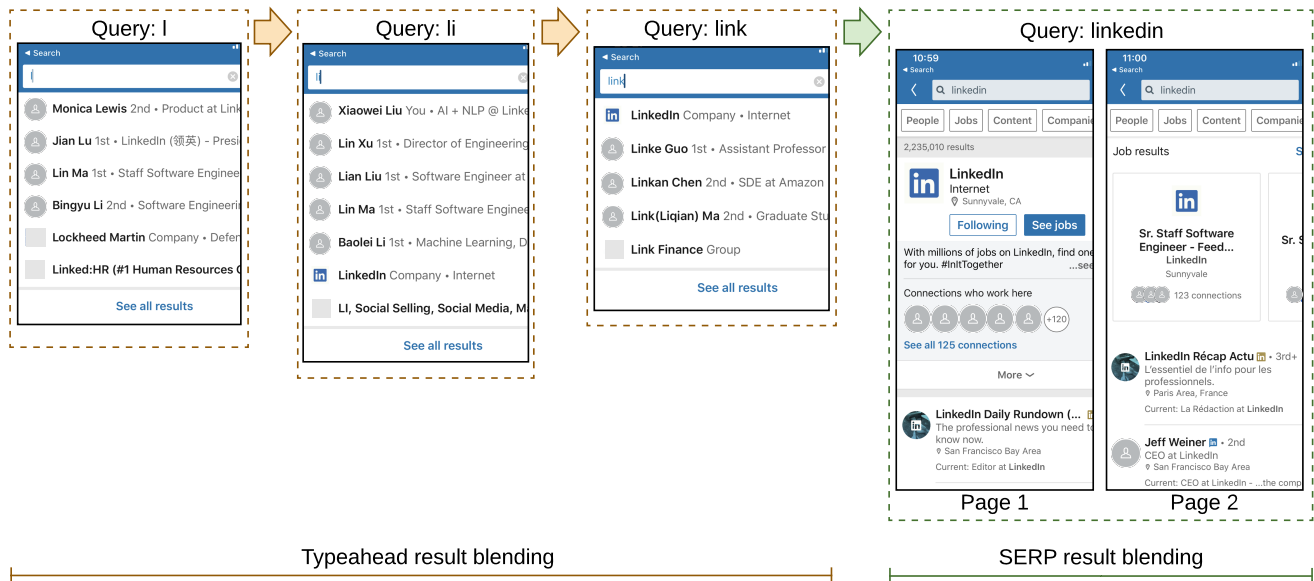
Query: l

◂ Search

l

Monica Lewis 2nd • Product at Link

Jian Lu 1st • LinkedIn (领英) - Presi

Lin Ma 1st • Staff Software Enginee

Bingyu Li 2nd • Software Engineeri

Lockheed Martin Company • Defe

Linked:HR (#1 Human Resources G

See all results

Query: li

◂ Search

li

Xiaowei Liu You • AI + NLP @ Linke

Lin Xu 1st • Director of Engineering

Lian Liu 1st • Software Engineer at

Lin Ma 1st • Staff Software Enginee

Baolei Li 1st • Machine Learning, D

LinkedIn Company • Internet

LI, Social Selling, Social Media, M

See all results

Query: link

◂ Search

link

LinkedIn Company • Internet

Linke Guo 1st • Assistant Professor

Linkan Chen 2nd • SDE at Amazon

Link(Liqian) Ma 2nd • Graduate Stu

Link Finance Group

See all results

Query: linkedin

10:59
◂ Search

linkedin

People | Jobs | Content | Compani

2,235,010 results

LinkedIn
Internet
Sunnyvale, CA

Following | See jobs

With millions of jobs on LinkedIn, find one for you. #InItTogether ...see

Connections who work here

+120

See all 125 connections

More

LinkedIn Daily Rundown (...
The professional news you need to know now.
San Francisco Bay Area
Current: Editor at LinkedIn

Page 1

11:00
◂ Search

linkedin

People | Jobs | Content | Compani

Job results S

Sr. Staff Software Engineer - Feed...
LinkedIn
Sunnyvale

123 connections

Sr. S

LinkedIn Récap Actu • 3rd+
L'essentiel de l'info pour les professionnels.
Paris Area, France
Current: La Rédaction at LinkedIn

Jeff Weiner • 2nd
CEO at LinkedIn
San Francisco Bay Area
Current: CEO at LinkedIn - ...the comp

Page 2

Typeahead result blending

SERP result blending